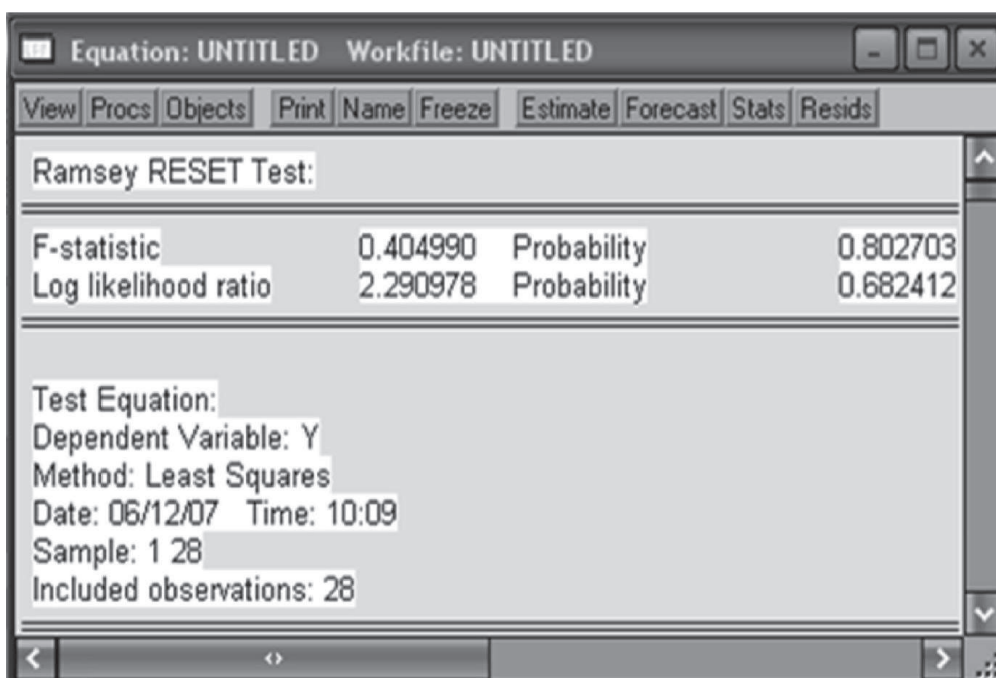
Equation: UNTITLED Workfile: UNTITLED

View Procs Objects Print Name Freeze Estimate Forecast Stats Resids

Ramsey RESET Test:

| | | | |
|---|---|---|---|
| F-statistic | 0.404990 | Probability | 0.802703 |
| Log likelihood ratio | 2.290978 | Probability | 0.682412 |

Test Equation:
Dependent Variable: Y
Method: Least Squares
Date: 06/12/07 Time: 10:09
Sample: 1 28
Included observations: 28